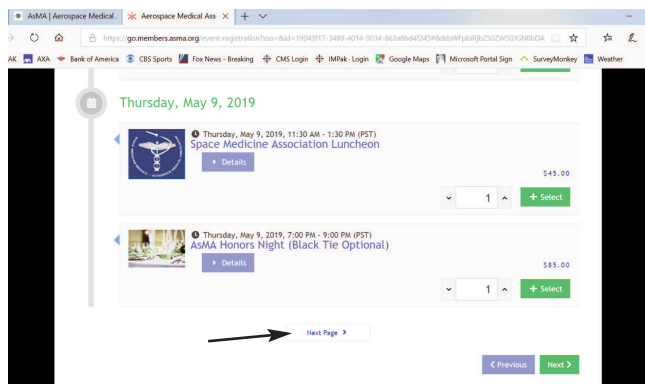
AsMA | Aerospace Medical
Aerospace Medical Ass ×
https://go.members.asma.org/event-registration?sso=&id=19043f17-3489-4014-9034-863a6bd4f245#&dbWFpbiRjb250ZW50JGN0bDA

AK AXA Bank of America CBS Sports Fox News - Breaking CMS Login IMPak - Login Google Maps Microsoft Portal Sign SurveyMonkey Weather

Thursday, May 9, 2019

Thursday, May 9, 2019, 11:30 AM - 1:30 PM (PST)
Space Medicine Association Luncheon
Details
$45.00
1
+ Select

Thursday, May 9, 2019, 7:00 PM - 9:00 PM (PST)
AsMA Honors Night (Black Tie Optional)
Details
$85.00
1
+ Select

Next Page >

< Previous
Next >